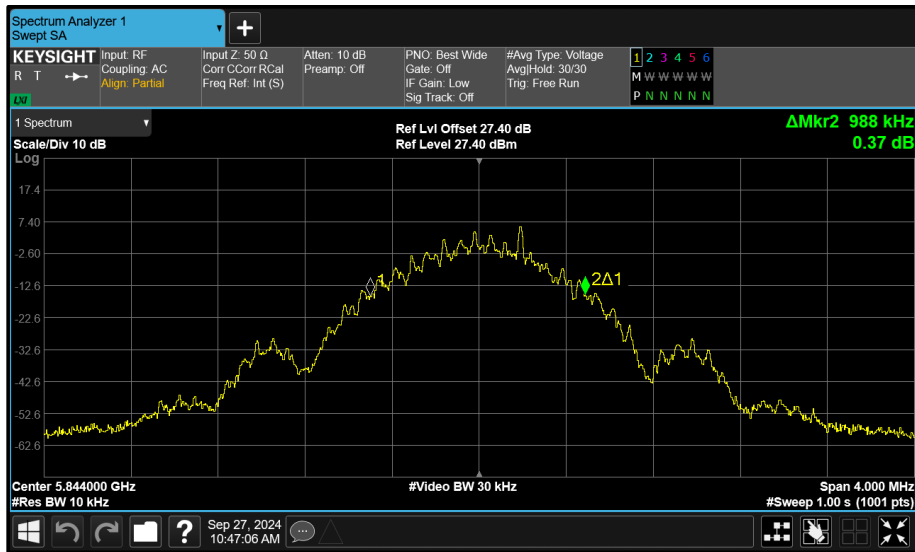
Spectrum Analyzer 1
Swept SA

KEYSIGHT
R T
LXI

Input: RF
Coupling: AC
Align: Partial

Input Z: 50 Ω
Corr CCorr RCal
Freq Ref: Int (S)

Atten: 10 dB
Preamp: Off

PNO: Best Wide
Gate: Off
IF Gain: Low
Sig Track: Off

#Avg Type: Voltage
Avg|Hold: 30/30
Trig: Free Run

1 2 3 4 5 6
M W W W W W W
P N N N N N N

1 Spectrum

Scale/Div 10 dB
Log

Ref Lvl Offset 27.40 dB
Ref Level 27.40 dBm

ΔMkr2 988 kHz
0.37 dB

17.4
7.40
-2.60
-12.6
-22.6
-32.6
-42.6
-52.6
-62.6

1
2Δ1

Center 5.844000 GHz
#Res BW 10 kHz

#Video BW 30 kHz

Span 4.000 MHz
#Sweep 1.00 s (1001 pts)

Sep 27, 2024
10:47:06 AM